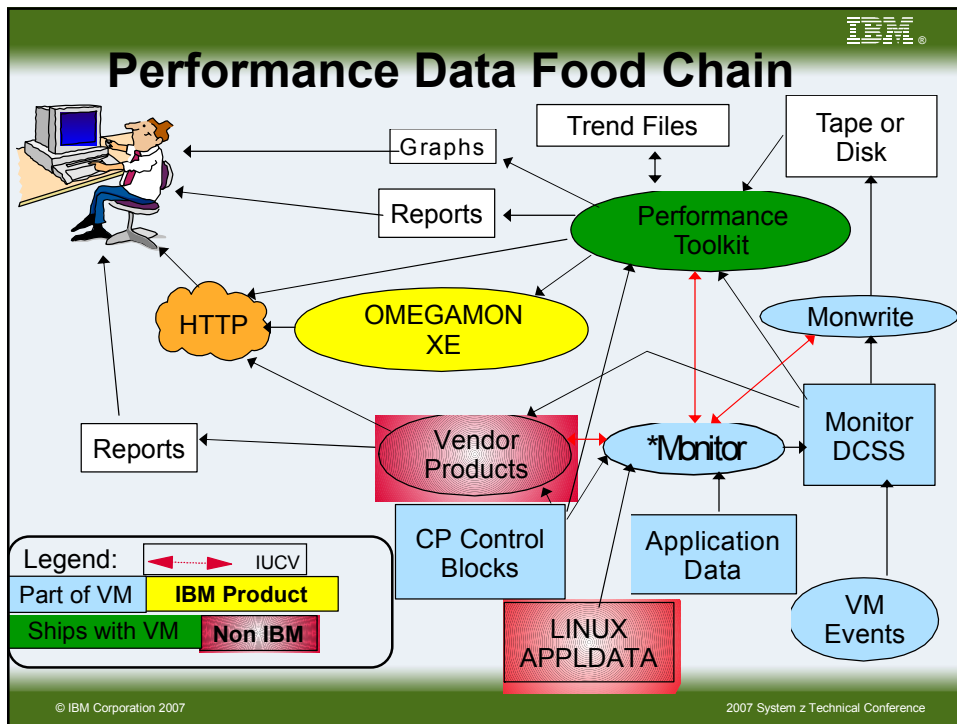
IBM

Performance Data Food Chain

Graphs

Trend Files

Tape or Disk

Reports

Performance Toolkit

HTTP

OMEGAMON XE

Monwrite

Reports

Vendor Products

*Monitor

Monitor DCSS

CP Control Blocks

Application Data

Legend:

IUCV

Part of VM

IBM Product

Ships with VM

Non IBM

LINUX APPLDATA

VM Events

© IBM Corporation 2007

2007 System z Technical Conference